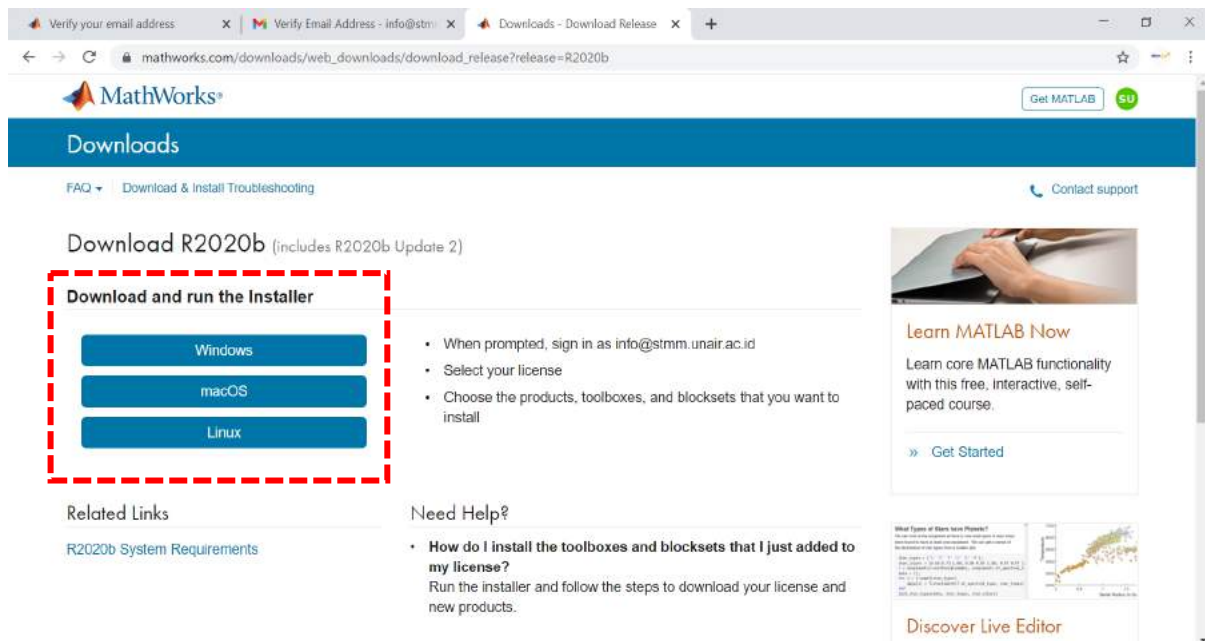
Verify your email address ×
Verify Email Address - info@stm ×
Downloads - Download Release ×
+

mathworks.com/downloads/web_downloads/download_release?release=R2020b

MathWorks®
Get MATLAB
SU

Downloads

FAQ ▾ Download & Install Troubleshooting
Contact support

Download R2020b (includes R2020b Update 2)

Download and run the Installer

Windows
macOS
Linux

• When prompted, sign in as info@stmm.unair.ac.id
• Select your license
• Choose the products, toolboxes, and blocksets that you want to install

Learn MATLAB Now

Learn core MATLAB functionality with this free, interactive, self-paced course.

» Get Started

Related Links

R2020b System Requirements

Need Help?

• How do I install the toolboxes and blocksets that I just added to my license?
Run the installer and follow the steps to download your license and new products.

What Types of Stars have Planets?

Discover Live Editor